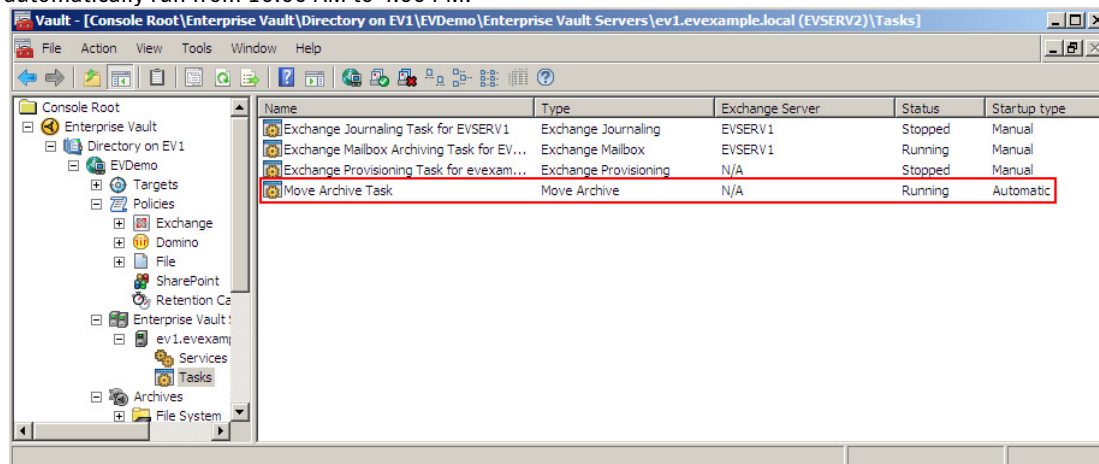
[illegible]

Vault - [Console Root\Enterprise Vault\Directory on EV1\EVDemo\Enterprise Vault Servers\ev1.evexample.local (EVSERV2)\Tasks]

File Action View Tools Window Help

Console Root
Enterprise Vault
Directory on EV1
EVDemo
Targets
Policies
Exchange
Domino
File
SharePoint
Retention Ca
Enterprise Vault S
ev1.evexamp
Services
Tasks
Archives
File System

| Name | Type | Exchange Server | Status | Startup type |
|---|---|---|---|---|
| Exchange Journaling Task for EVSERV1 | Exchange Journaling | EVSERV1 | Stopped | Manual |
| Exchange Mailbox Archiving Task for EV... | Exchange Mailbox | EVSERV1 | Running | Manual |
| Exchange Provisioning Task for evexam... | Exchange Provisioning | N/A | Stopped | Manual |
| Move Archive Task | Move Archive | N/A | Running | Automatic |